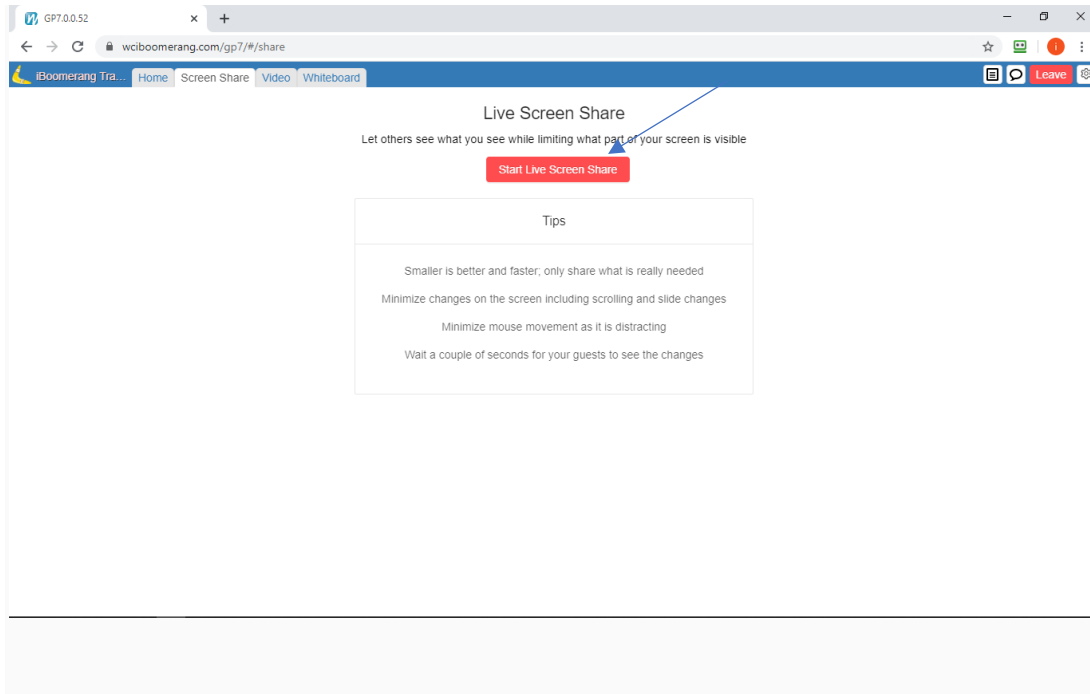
GP7.0.0.52
wciboomerang.com/gp7/#/share
i
iBoomerang Tra... Home Screen Share Video Whiteboard
Leave

Live Screen Share

Let others see what you see while limiting what part of your screen is visible

Start Live Screen Share

Tips

Smaller is better and faster; only share what is really needed

Minimize changes on the screen including scrolling and slide changes

Minimize mouse movement as it is distracting

Wait a couple of seconds for your guests to see the changes